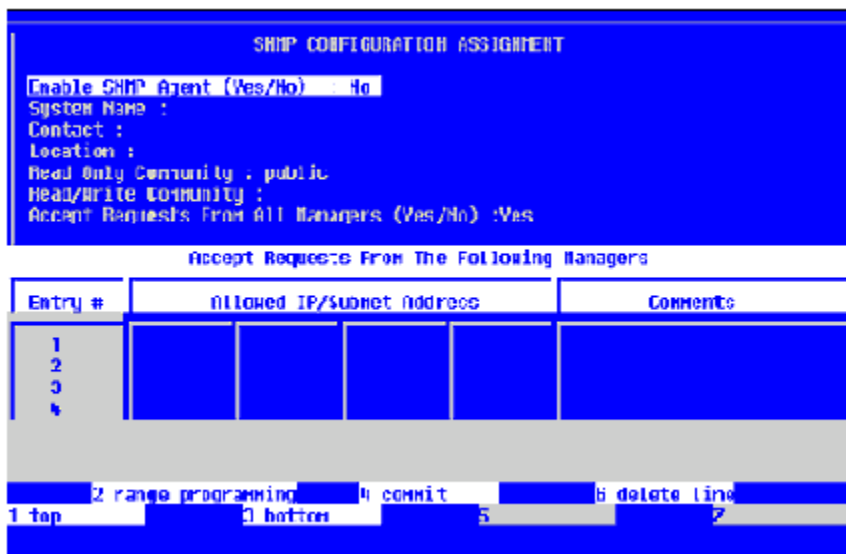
SNMP CONFIGURATION ASSIGNMENT

Enable SNMP Agent (Yes/No) : No
System Name :
Contact :
Location :
Read Only Community : public
Read/Write Community :
Accept Requests From All Managers (Yes/No) :Yes

Accept Requests From The Following Managers

| Entry # | Allowed IP/Subnet Address | | | | Comments |
|---|---|---|---|---|---|
| 1 | | | | | |
| 2 | | | | | |
| 3 | | | | | |
| 4 | | | | | |

2 range programming 4 commit 6 delete line
1 top 3 bottom 5 7